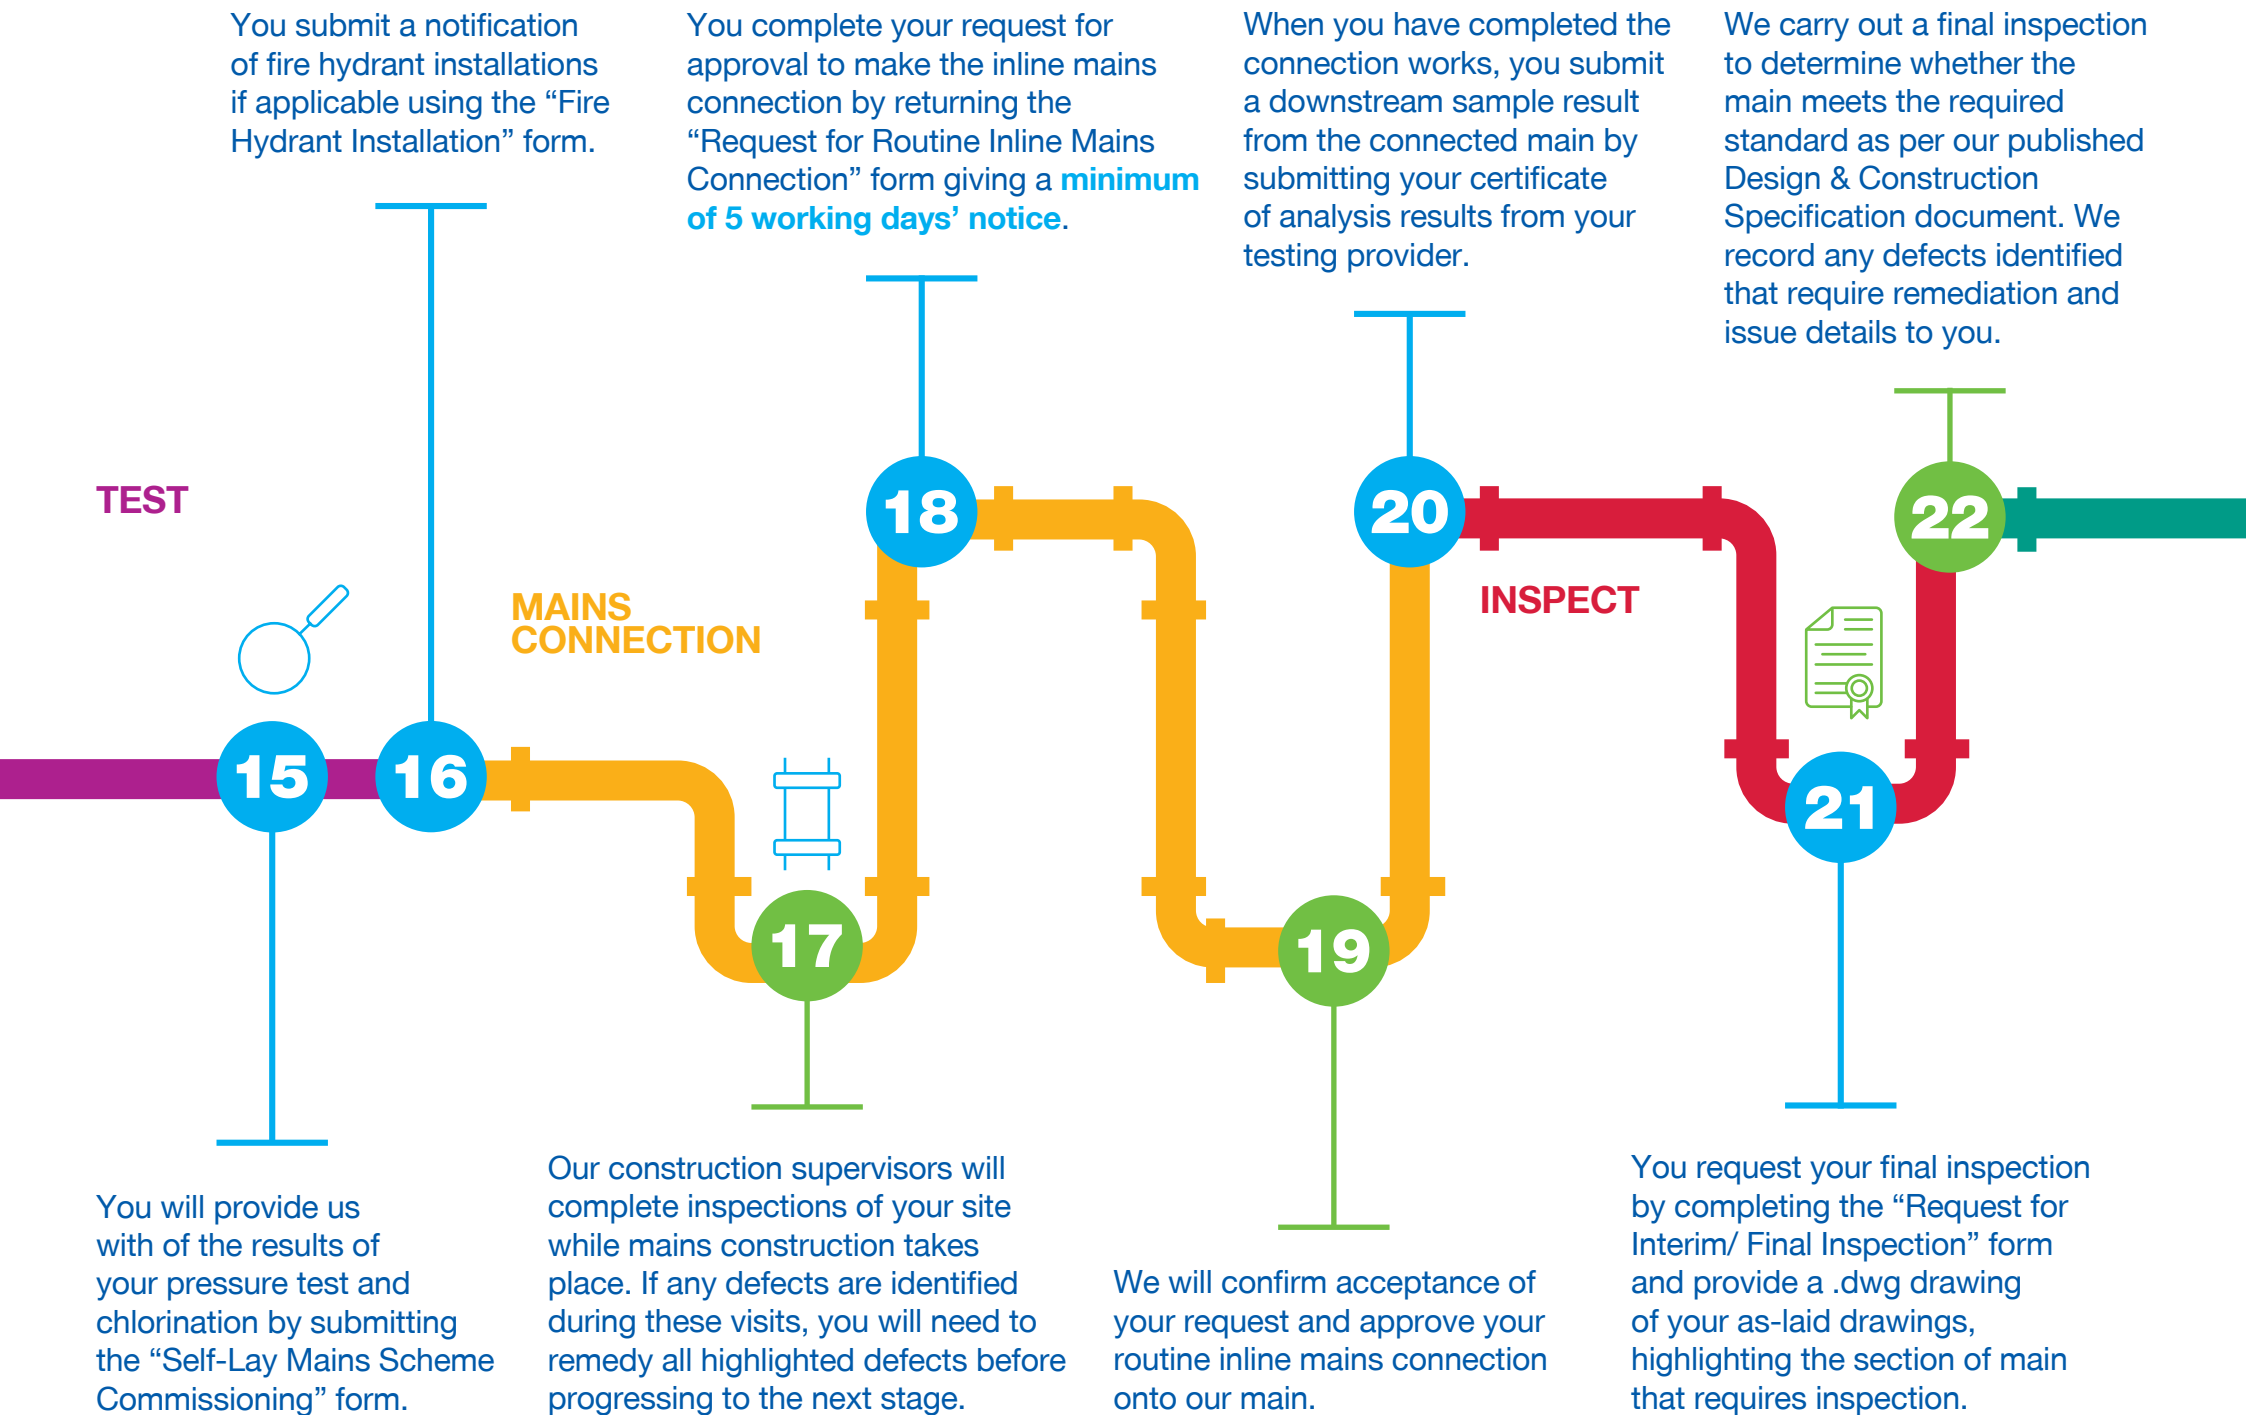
You submit a notification of fire hydrant installations if applicable using the “Fire Hydrant Installation” form.

You complete your request for approval to make the inline mains connection by returning the “Request for Routine Inline Mains Connection” form giving a minimum of 5 working days’ notice.

When you have completed the connection works, you submit a downstream sample result from the connected main by submitting your certificate of analysis results from your testing provider.

We carry out a final inspection to determine whether the main meets the required standard as per our published Design & Construction Specification document. We record any defects identified that require remediation and issue details to you.

TEST

MAINS CONNECTION

INSPECT

15

16

17

18

19

20

21

22

You will provide us with of the results of your pressure test and chlorination by submitting the “Self-Lay Mains Scheme Commissioning” form.

Our construction supervisors will complete inspections of your site while mains construction takes place. If any defects are identified during these visits, you will need to remedy all highlighted defects before progressing to the next stage.

We will confirm acceptance of your request and approve your routine inline mains connection onto our main.

You request your final inspection by completing the “Request for Interim/ Final Inspection” form and provide a .dwg drawing of your as-laid drawings, highlighting the section of main that requires inspection.